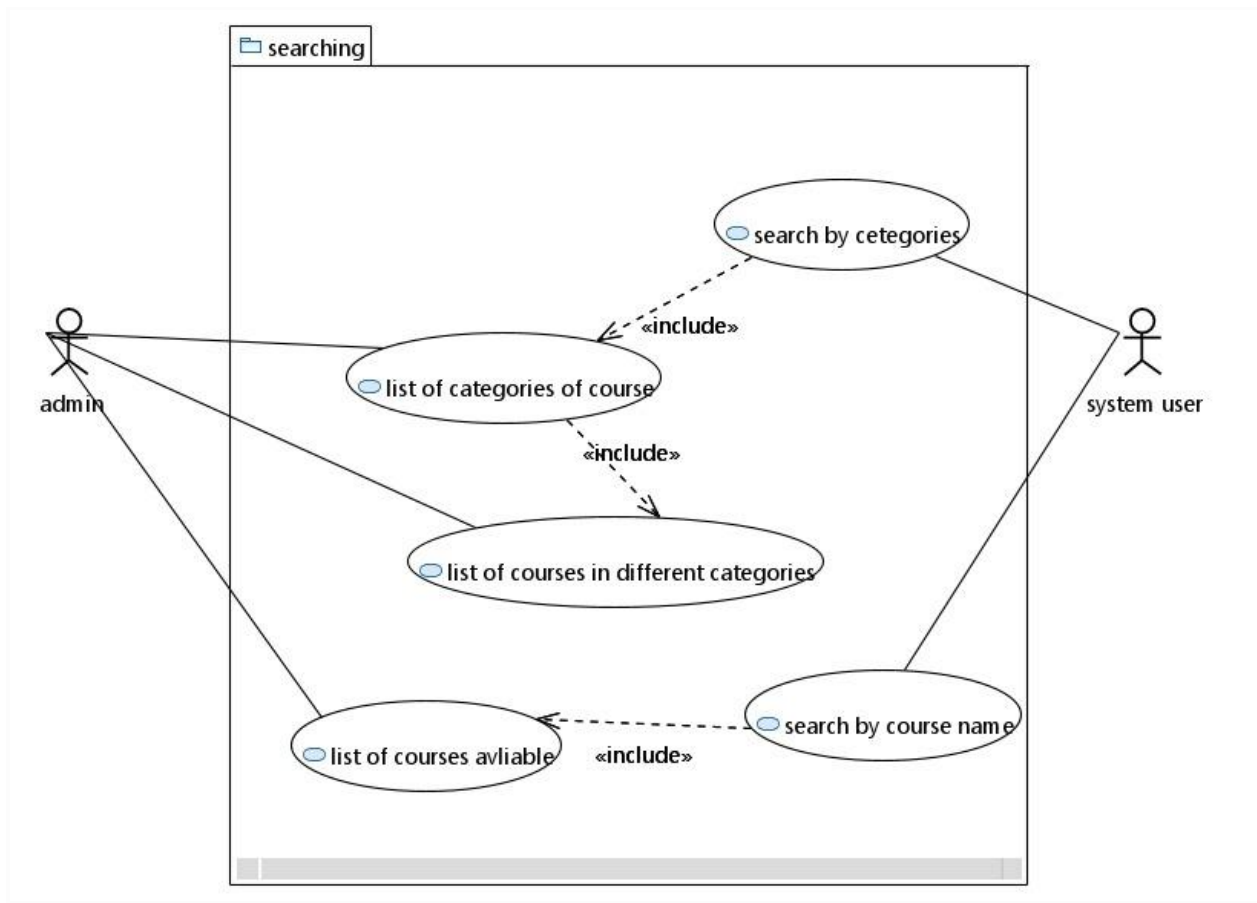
searching

search by cetegories

«include»

admin

list of categories of course

system user

«include»

list of courses in different categories

search by course name

list of courses avliable

«include»